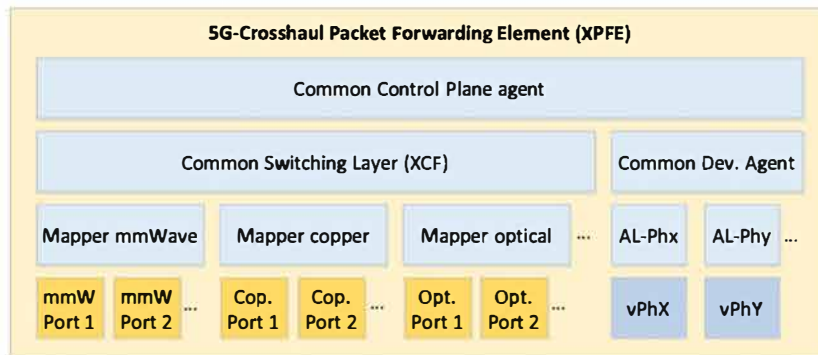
5G-Crosshaul Packet Forwarding Element (XPFE)

Common Control Plane agent

Common Switching Layer (XCF)

Common Dev. Agent

Mapper mmWave

Mapper copper

Mapper optical

...

AL-Phx

AL-Phy

...

mmW Port 1

mmW Port 2

...

Cop. Port 1

Cop. Port 2

...

Opt. Port 1

Opt. Port 2

...

vPhX

vPhY